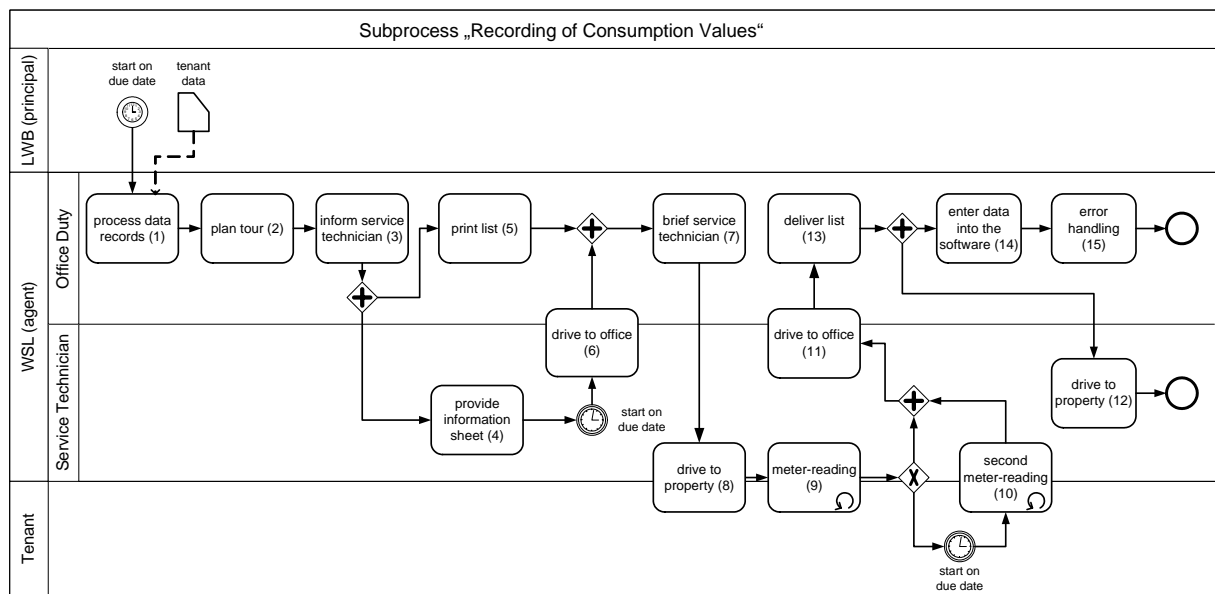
Subprocess „Recording of Consumption Values“

LWB (principal)

start on due date

tenant data

WSL (agent)

Office Duty

process data records (1)

plan tour (2)

inform service technician (3)

print list (5)

brief service technician (7)

deliver list (13)

enter data into the software (14)

error handling (15)

Service Technician

drive to office (6)

drive to office (11)

drive to property (12)

provide information sheet (4)

start on due date

drive to property (8)

meter-reading (9)

second meter-reading (10)

Tenant

start on due date